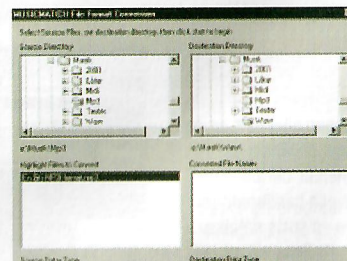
MUSICMATCH File Format Conversion

Select Source Files, set destination directory, then click Start to begin

Source Directory

Music

2001

Liber

Midi

Mp3

Tester

Wave

Destination Directory

Music

2001

Liber

Midi

Mp3

Tester

Wave

c:\Music\Mp3

c:\Music\Wave

Highlight Files to Convert

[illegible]

Converted File Status

Source Data Type

Destination Data Type